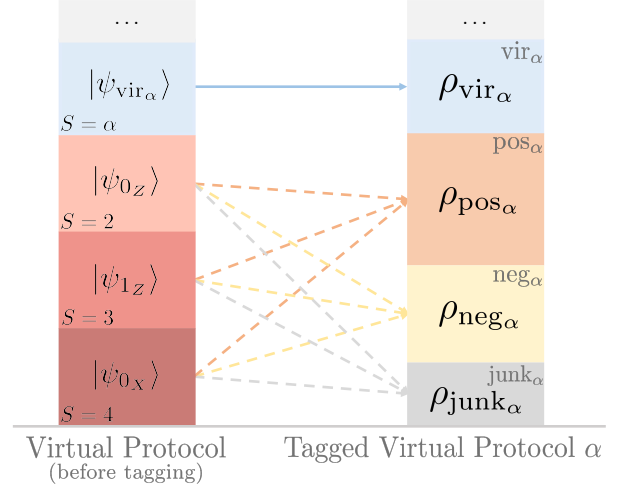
...

$|\psi_{\mathrm{vir}_\alpha}\rangle$

$S = \alpha$

$|\psi_{0_Z}\rangle$

$S = 2$

$|\psi_{1_Z}\rangle$

$S = 3$

$|\psi_{0_X}\rangle$

$S = 4$

Virtual Protocol
(before tagging)

...

$\mathrm{vir}_\alpha$

$\rho_{\mathbf{vir}_\alpha}$

$\mathrm{pos}_\alpha$

$\rho_{\mathbf{pos}_\alpha}$

$\mathrm{neg}_\alpha$

$\rho_{\mathbf{neg}_\alpha}$

$\mathrm{junk}_\alpha$

$\rho_{\mathbf{junk}_\alpha}$

Tagged Virtual Protocol $\alpha$